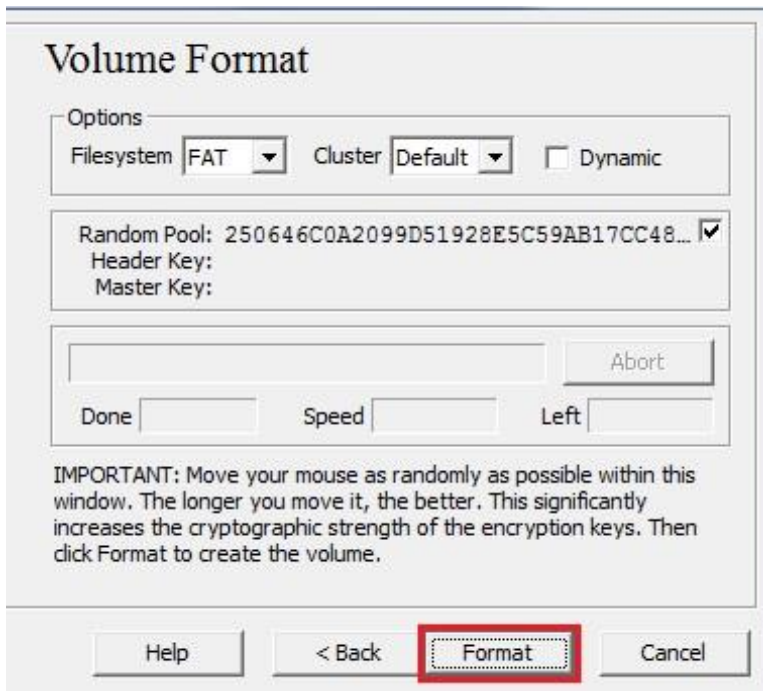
Volume Format

Options

Filesystem FAT Cluster Default Dynamic

Random Pool: 250646C0A2099D51928E5C59AB17CC48...
Header Key:
Master Key:

Abort

Done Speed Left

IMPORTANT: Move your mouse as randomly as possible within this window. The longer you move it, the better. This significantly increases the cryptographic strength of the encryption keys. Then click Format to create the volume.

Help < Back Format Cancel